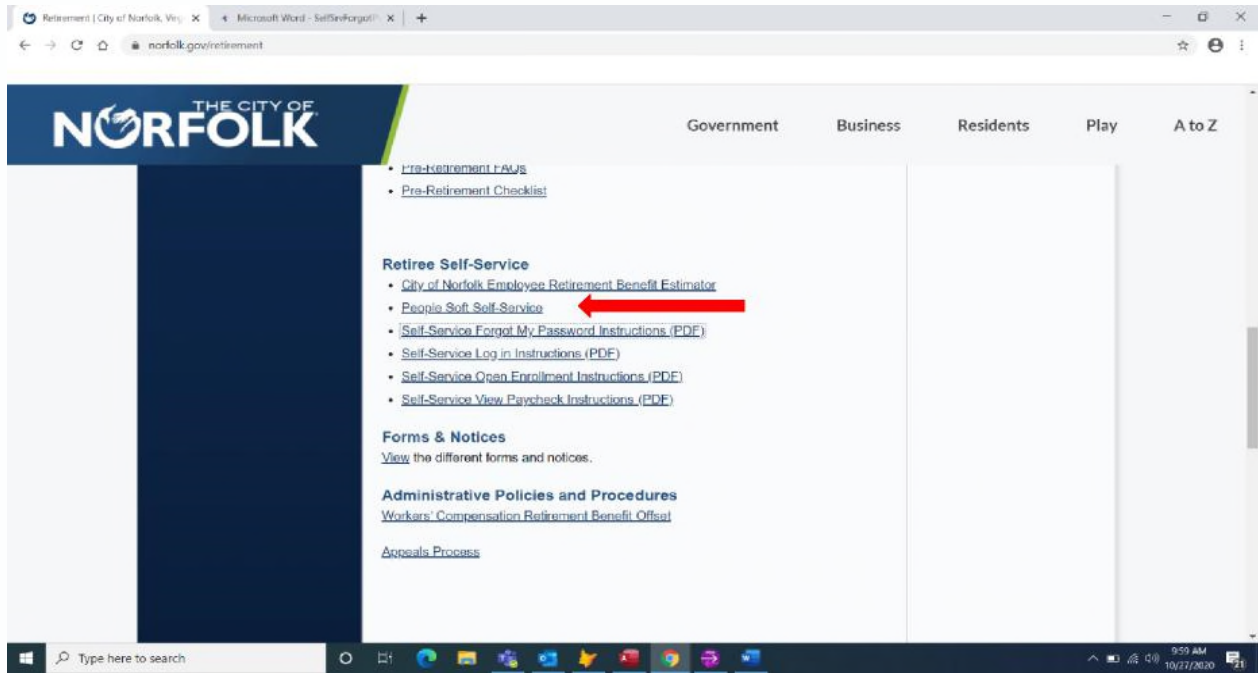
Retirement | City of Norfolk, Vir... ×   Microsoft Word - SelfSrvForgotP... ×   +

norfolk.gov/retirement

THE CITY OF NORFOLK

Government   Business   Residents   Play   A to Z

• Pre-Retirement FAQs
• Pre-Retirement Checklist

Retiree Self-Service
• City of Norfolk Employee Retirement Benefit Estimator
• People Soft Self-Service
• Self-Service Forgot My Password Instructions (PDF)
• Self-Service Log in Instructions (PDF)
• Self-Service Open Enrollment Instructions (PDF)
• Self-Service View Paycheck Instructions (PDF)

Forms & Notices
View the different forms and notices.

Administrative Policies and Procedures
Workers' Compensation Retirement Benefit Offset

Appeals Process

Type here to search

9:59 AM
10/27/2020
21